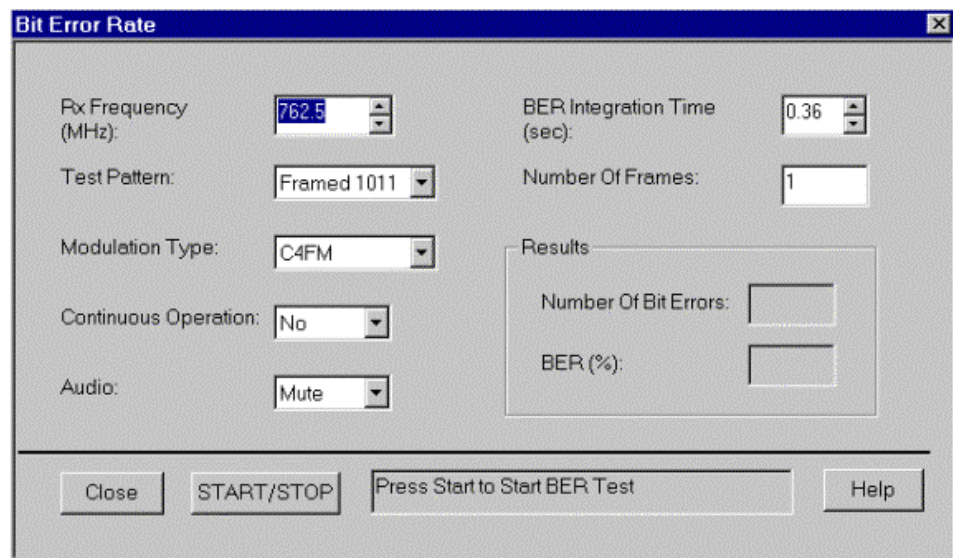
Bit Error Rate

Rx Frequency (MHz): 762.5

Test Pattern: Framed 1011

Modulation Type: C4FM

Continuous Operation: No

Audio: Mute

BER Integration Time (sec): 0.36

Number Of Frames: 1

Results

Number Of Bit Errors:

BER (%):

Close

START/STOP

Press Start to Start BER Test

Help